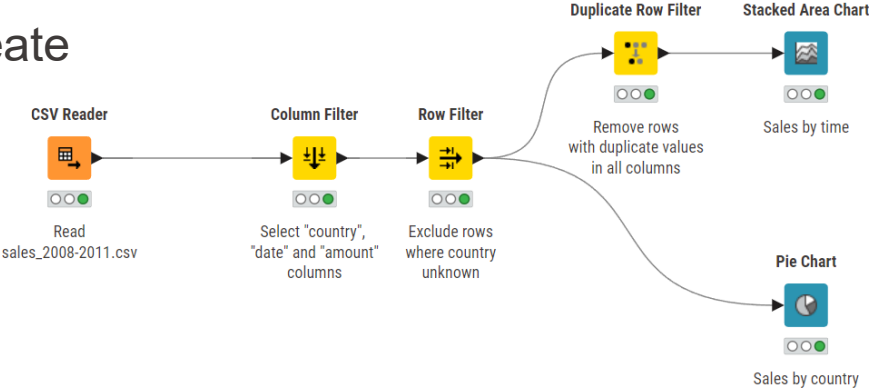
eate

CSV Reader

Read sales_2008-2011.csv

Column Filter

Select "country", "date" and "amount" columns

Row Filter

Exclude rows where country unknown

Duplicate Row Filter

Remove rows with duplicate values in all columns

Stacked Area Chart

Sales by time

Pie Chart

Sales by country